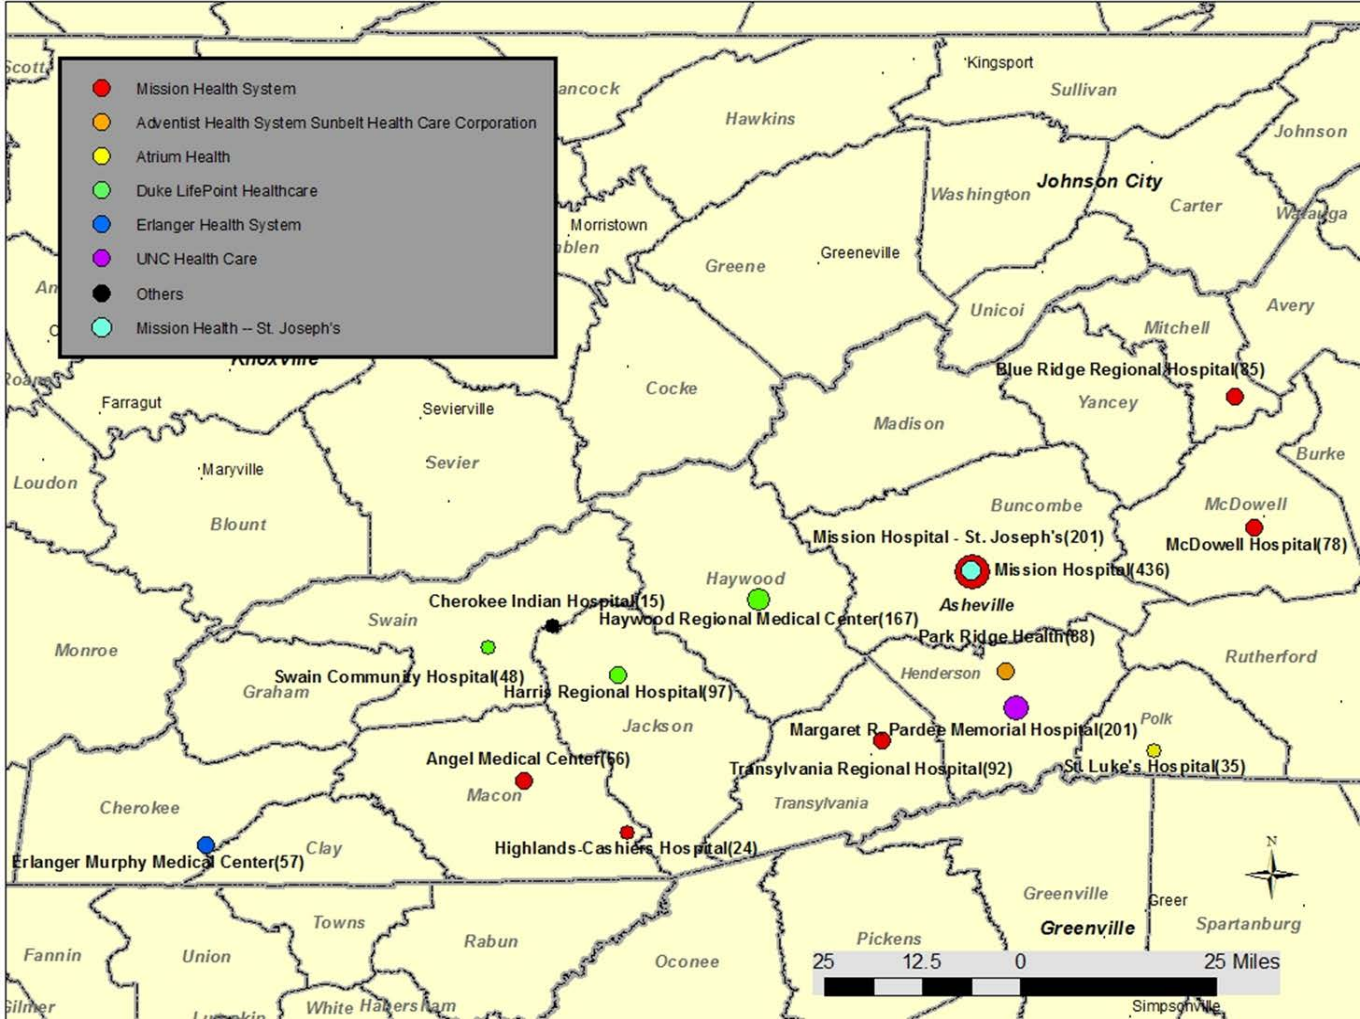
Mission Health System
Adventist Health System Sunbelt Health Care Corporation
Atrium Health
Duke LifePoint Healthcare
Erlanger Health System
UNC Health Care
Others
Mission Health -- St. Joseph's

Scott
ancock
Kingsport
Sullivan
Hawkins
Johnson
Washington
Johnson City
Carter
Watauga
Morristown
ablen
Greene
Greeneville
An
Unicoi
Avery
Mitchell
Knoxville
Roane
Farragut
Sevierville
Cocke
Blue Ridge Regional Hospital(85)
Yancey
Madison
Loudon
Maryville
Sevier
Burke
Blount
Buncombe
McDowell
Mission Hospital - St. Joseph's(201)
McDowell Hospital(78)
Mission Hospital(436)
Haywood
Asheville
Cherokee Indian Hospital(15)
Swain
Haywood Regional Medical Center(167)
Park Ridge Health(88)
Monroe
Rutherford
Henderson
Swain Community Hospital(48)
Graham
Harris Regional Hospital(97)
Jackson
Polk
Margaret R. Pardee Memorial Hospital(201)
Angel Medical Center(66)
Transylvania Regional Hospital(92)
St. Luke's Hospital(35)
Macon
Cherokee
Transylvania
Clay
Highlands-Cashiers Hospital(24)
Erlanger Murphy Medical Center(57)
N
Greenville
Greer
Towns
Greenville
Spartanburg
Fannin
Union
Rabun
Pickens
Oconee
25
12.5
0
25 Miles
Gilmer
Lumpkin
White
Habersham
Simpsonville